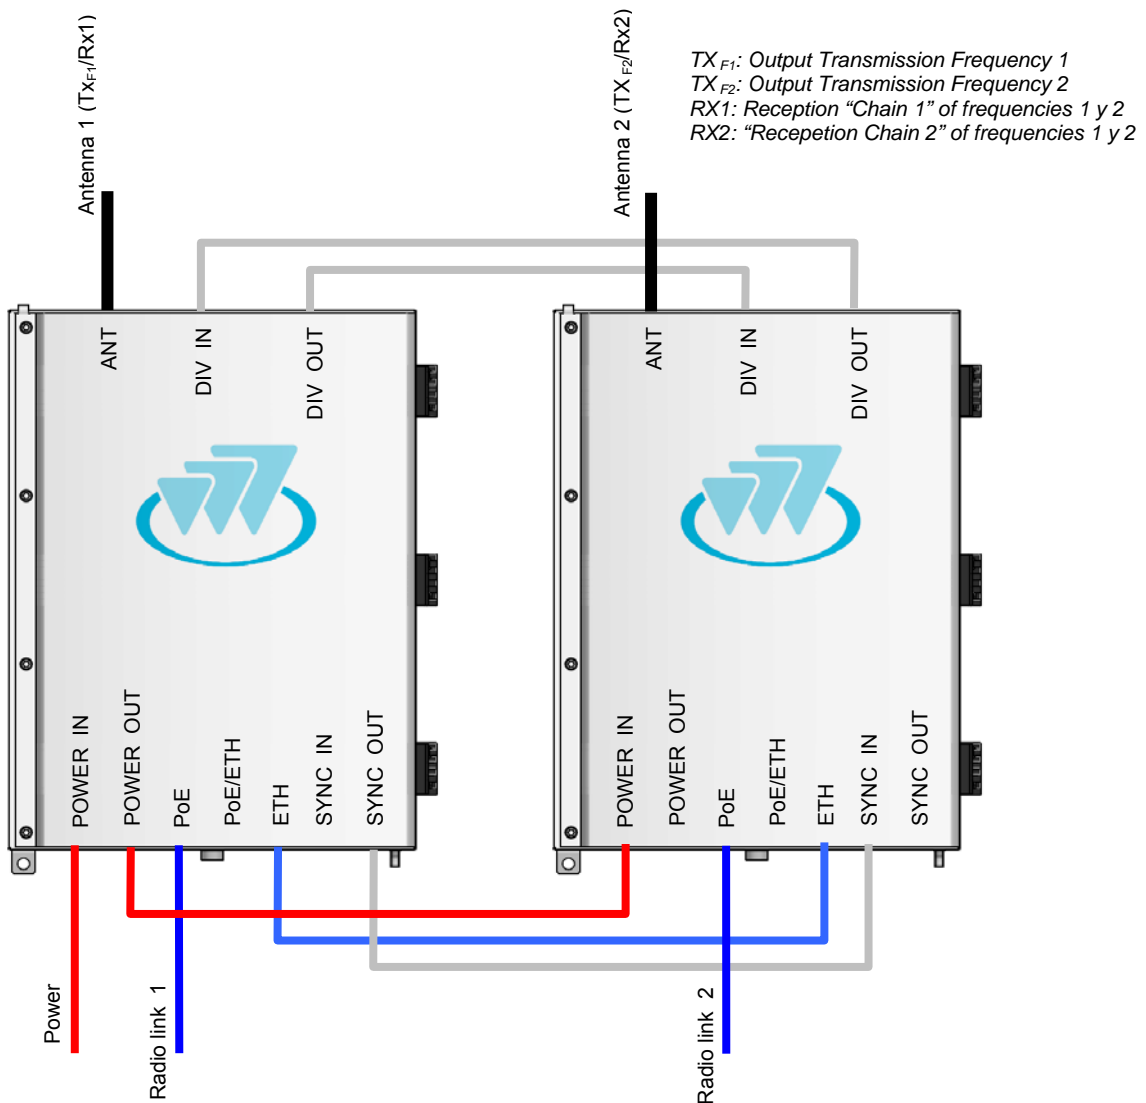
Antenna 1 ($Tx_{F1}$/Rx1)

Antenna 2 ($Tx_{F2}$/Rx2)

$TX_{F1}$: Output Transmission Frequency 1
$TX_{F2}$: Output Transmission Frequency 2
RX1: Reception “Chain 1” of frequencies 1 y 2
RX2: “Recepetion Chain 2” of frequencies 1 y 2

ANT
DIV IN
DIV OUT

ANT
DIV IN
DIV OUT

POWER IN
POWER OUT
PoE
PoE/ETH
ETH
SYNC IN
SYNC OUT

POWER IN
POWER OUT
PoE
PoE/ETH
ETH
SYNC IN
SYNC OUT

Power
Radio link 1
Radio link 2